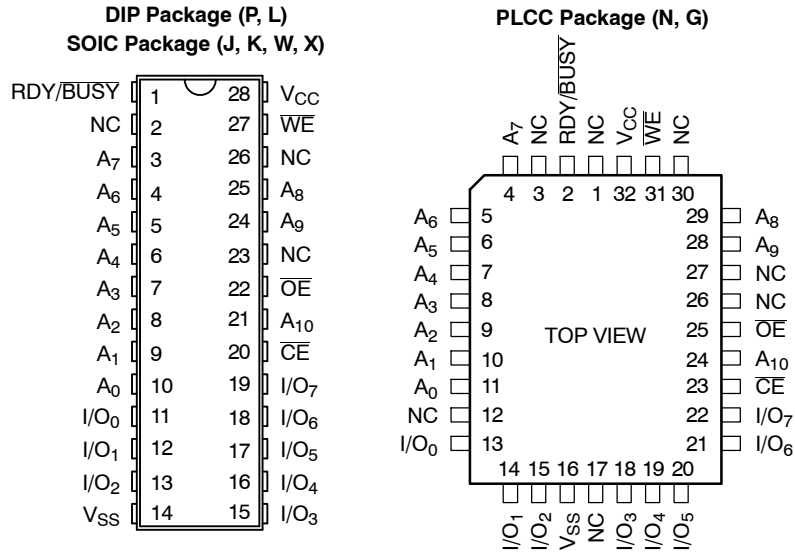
DIP Package (P, L)
SOIC Package (J, K, W, X)

| | | | |
|---|---|---|---|
| RDY/$\overline{BUSY}$ | 1 | 28 | $V_{CC}$ |
| NC | 2 | 27 | $\overline{WE}$ |
| $A_7$ | 3 | 26 | NC |
| $A_6$ | 4 | 25 | $A_8$ |
| $A_5$ | 5 | 24 | $A_9$ |
| $A_4$ | 6 | 23 | NC |
| $A_3$ | 7 | 22 | $\overline{OE}$ |
| $A_2$ | 8 | 21 | $A_{10}$ |
| $A_1$ | 9 | 20 | $\overline{CE}$ |
| $A_0$ | 10 | 19 | $I/O_7$ |
| $I/O_0$ | 11 | 18 | $I/O_6$ |
| $I/O_1$ | 12 | 17 | $I/O_5$ |
| $I/O_2$ | 13 | 16 | $I/O_4$ |
| $V_{SS}$ | 14 | 15 | $I/O_3$ |

PLCC Package (N, G)

$A_7$ NC RDY/$\overline{BUSY}$ NC $V_{CC}$ $\overline{WE}$ NC
4 3 2 1 32 31 30

| | | | |
|---|---|---|---|
| $A_6$ | 5 | 29 | $A_8$ |
| $A_5$ | 6 | 28 | $A_9$ |
| $A_4$ | 7 | 27 | NC |
| $A_3$ | 8 | 26 | NC |
| $A_2$ | 9 | 25 | $\overline{OE}$ |
| $A_1$ | 10 | 24 | $A_{10}$ |
| $A_0$ | 11 | 23 | $\overline{CE}$ |
| NC | 12 | 22 | $I/O_7$ |
| $I/O_0$ | 13 | 21 | $I/O_6$ |

TOP VIEW

14 15 16 17 18 19 20
$I/O_1$ $I/O_2$ $V_{SS}$ NC $I/O_3$ $I/O_4$ $I/O_5$